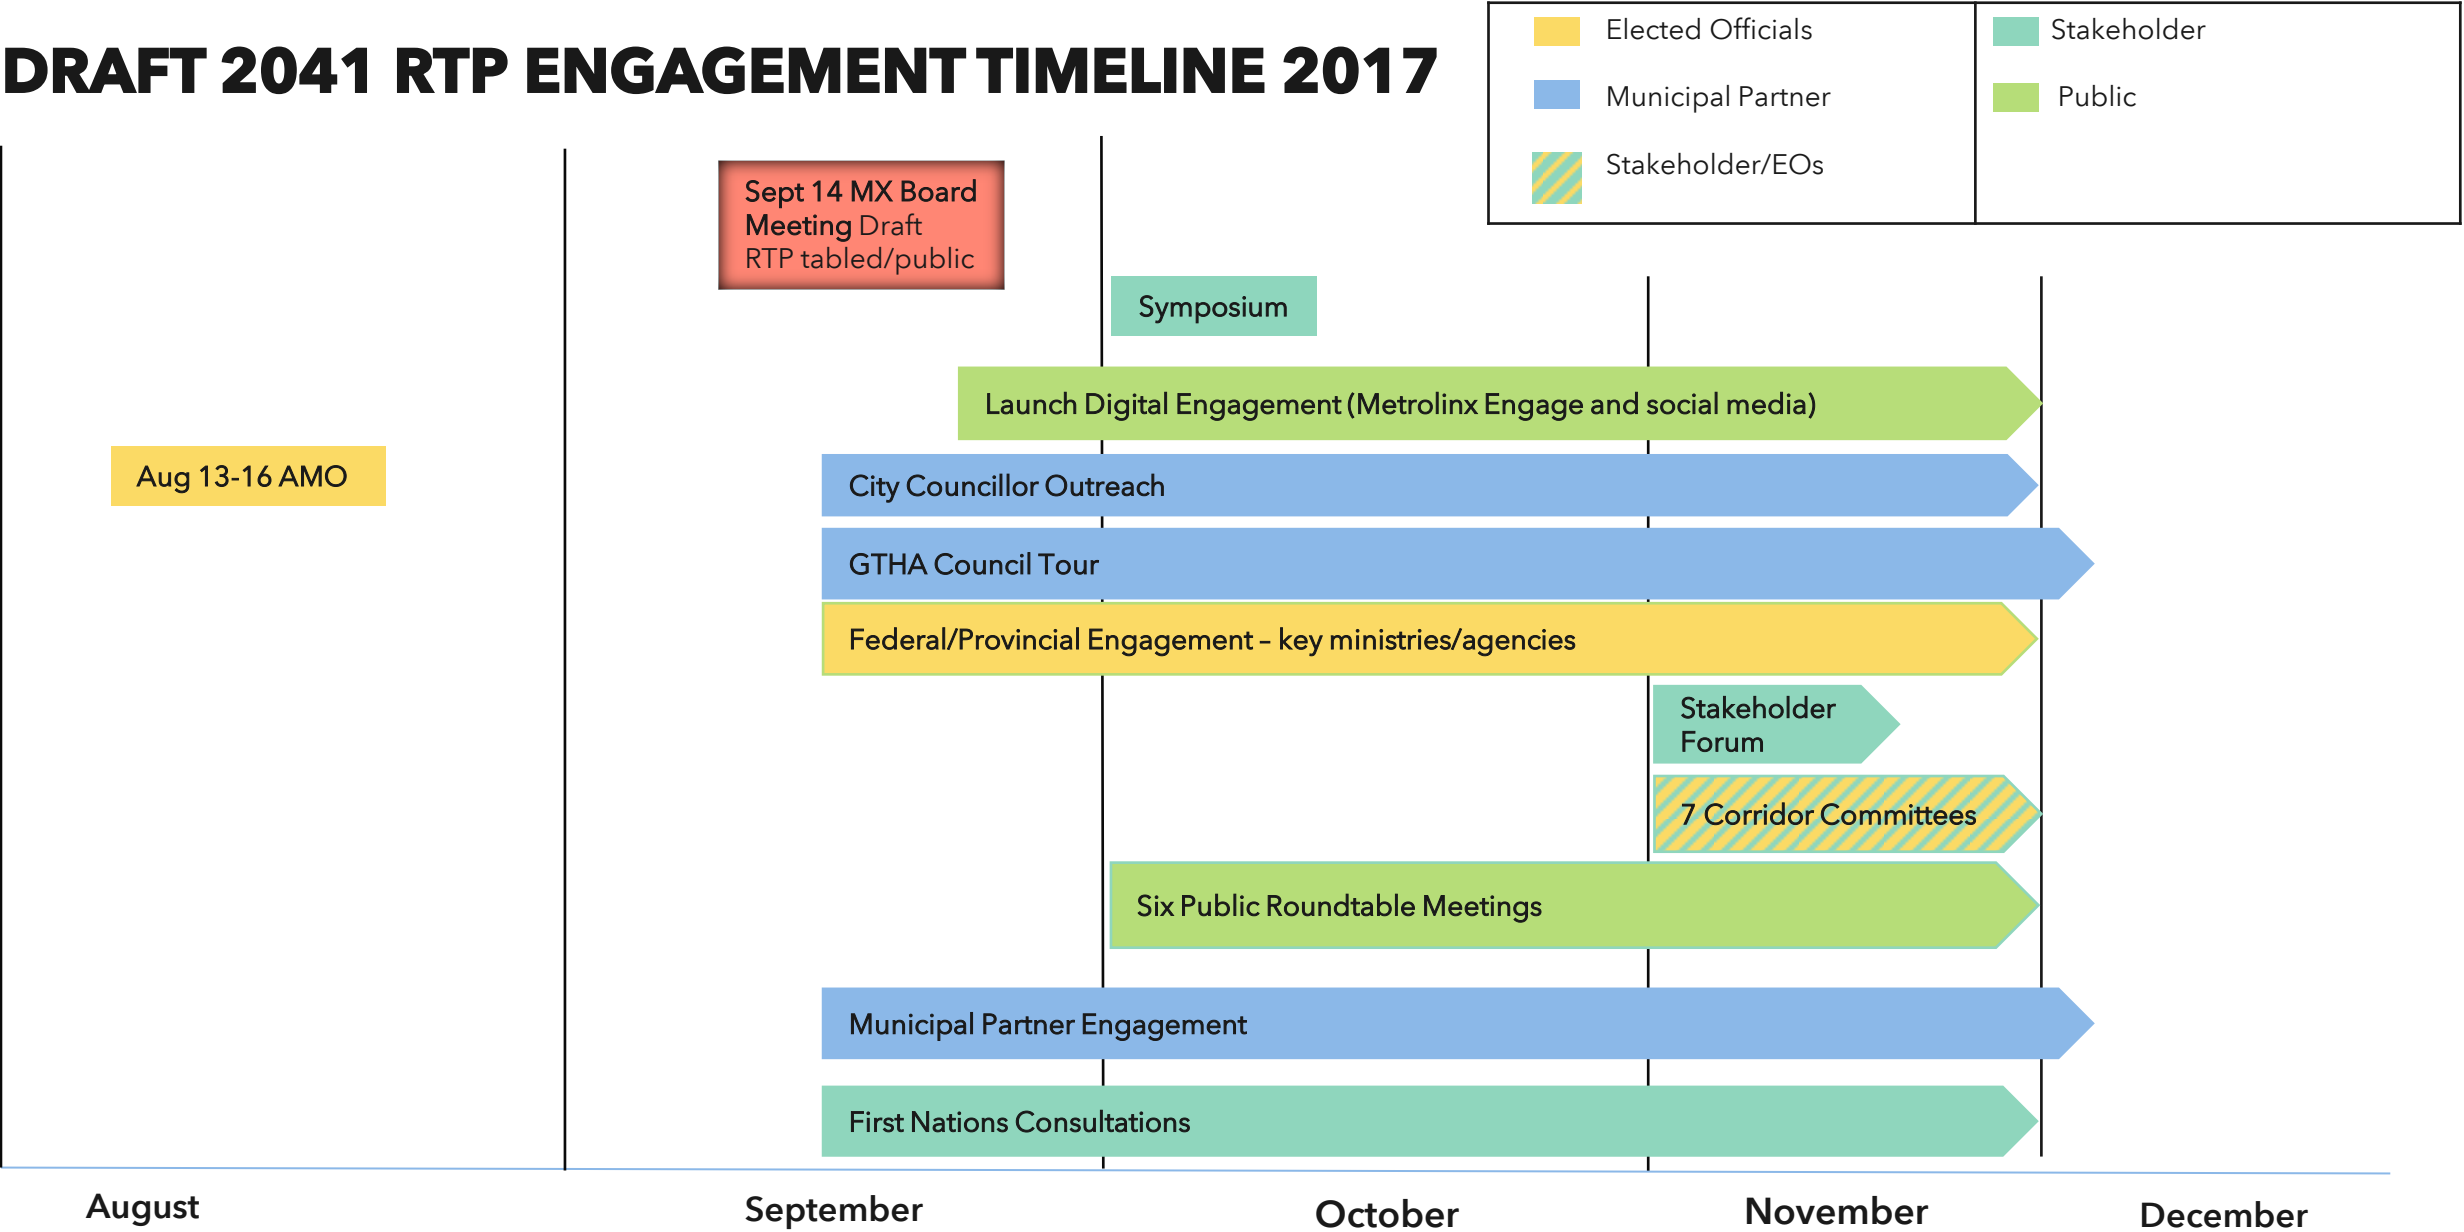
DRAFT 2041 RTP ENGAGEMENT TIMELINE 2017

Elected Officials
Municipal Partner
Stakeholder/EOs
Stakeholder
Public

Sept 14 MX Board Meeting Draft RTP tabled/public

Symposium

Launch Digital Engagement (Metrolinx Engage and social media)

Aug 13-16 AMO

City Councillor Outreach

GTHA Council Tour

Federal/Provincial Engagement – key ministries/agencies

Stakeholder Forum

7 Corridor Committees

Six Public Roundtable Meetings

Municipal Partner Engagement

First Nations Consultations

August
September
October
November
December